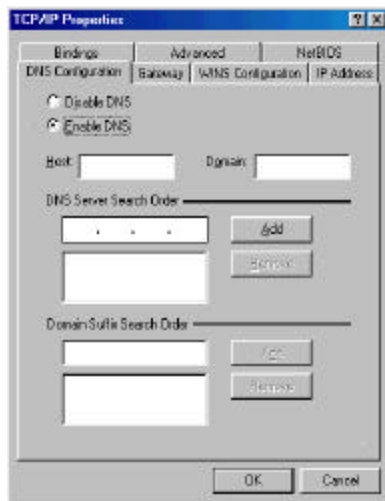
TCP/IP Properties

?

Bindings | Advanced | NetBIOS

DNS Configuration | Gateway | WINS Configuration | IP Address

Disable DNS

Enable DNS

Host:

Domain:

DNS Server Search Order

. . .

Add

Remove

Domain Suffix Search Order

Add

Remove

OK

Cancel